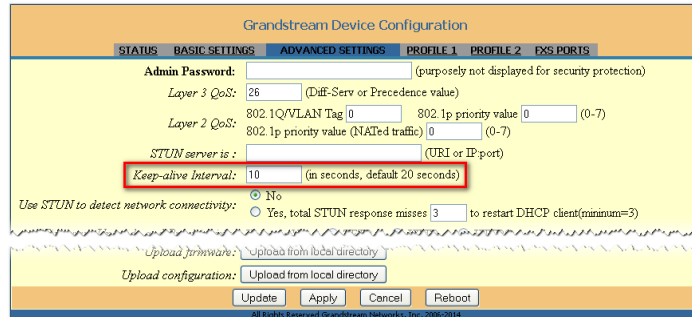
Grandstream Device Configuration

STATUS BASIC SETTINGS ADVANCED SETTINGS PROFILE 1 PROFILE 2 FXS PORTS

| | |
|---|---|
| Admin Password: | (purposely not displayed for security protection) |
| Layer 3 QoS: | 26 (Diff-Serv or Precedence value) |
| Layer 2 QoS: | 802.1Q/VLAN Tag 0 802.1p priority value 0 (0-7) 802.1p priority value (NATed traffic) 0 (0-7) |
| STUN server is : | (URI or IP:port) |
| Keep-alive Interval: | 10 (in seconds, default 20 seconds) |
| Use STUN to detect network connectivity: | No Yes, total STUN response misses 3 to restart DHCP client(minimum=3) |
| Upload firmware: | Upload from local directory |
| Upload configuration: | Upload from local directory |

Update Apply Cancel Reboot

All Rights Reserved Grandstream Networks, Inc. 2006-2014